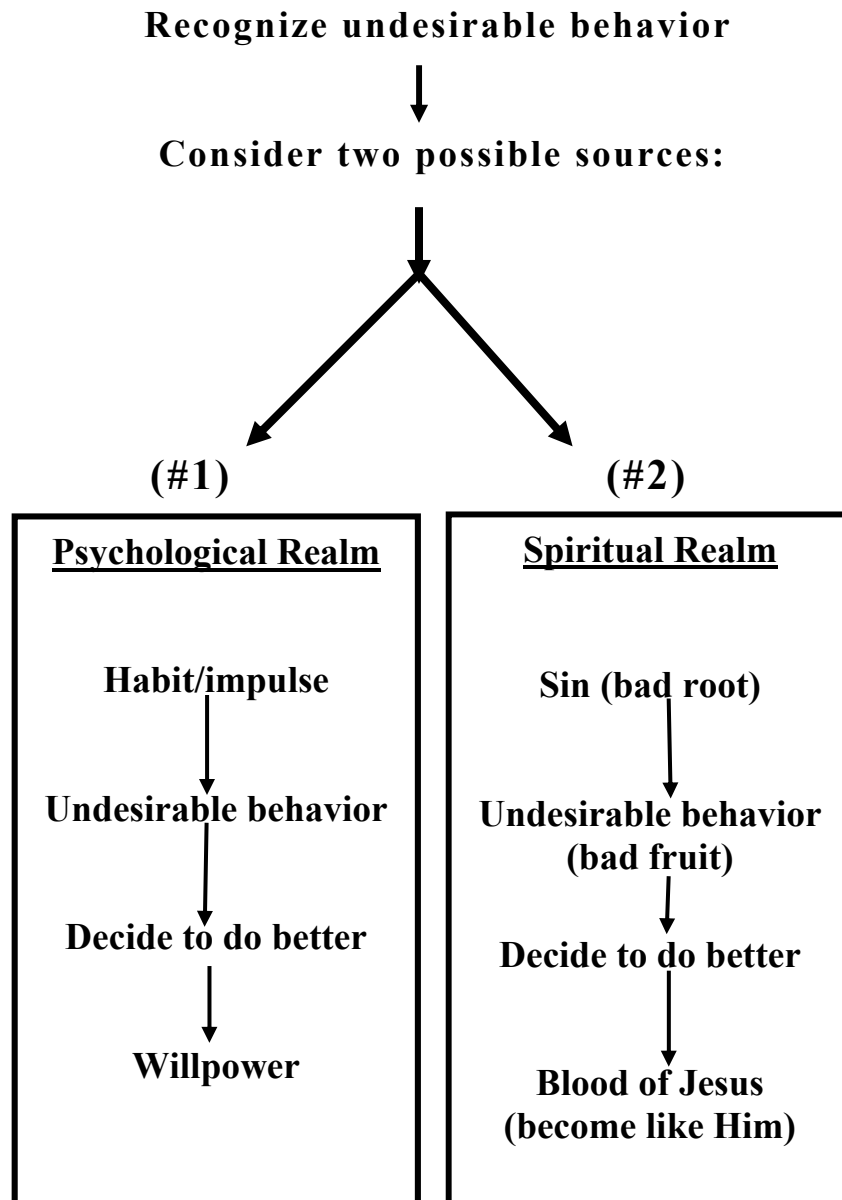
Recognize undesirable behavior

Consider two possible sources:

(#1)

Psychological Realm

Habit/impulse

Undesirable behavior

Decide to do better

Willpower

(#2)

Spiritual Realm

Sin (bad root)

Undesirable behavior (bad fruit)

Decide to do better

Blood of Jesus (become like Him)